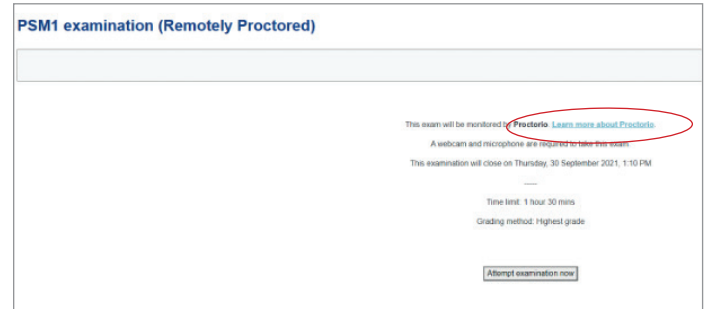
PSM1 examination (Remotely Proctored)

This exam will be monitored by Proctorio. Learn more about Proctorio.

A webcam and microphone are required to take this exam

This examination will close on Thursday, 30 September 2021, 1:10 PM

Time limit: 1 hour 30 mins

Grading method: Highest grade

Attempt examination now